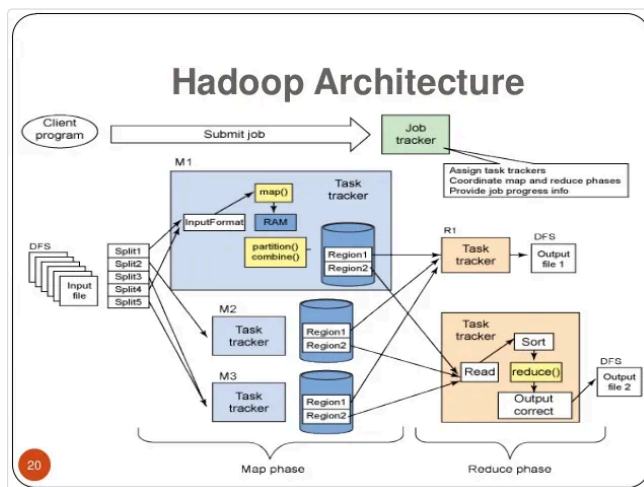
Hadoop Architecture

Client program

Submit job

Job tracker

Assign task trackers
Coordinate map and reduce phases
Provide job progress info

M1

Task tracker

map()

RAM

InputFormat

partition()
combine()

Region1
Region2

DFS

Input file

Split1
Split2
Split3
Split4
Split5

M2

Task tracker

Region1
Region2

M3

Task tracker

Region1
Region2

R1

Task tracker

DFS

Output file 1

Task tracker

Sort

Read

reduce()

Output correct

DFS

Output file 2

Map phase

Reduce phase

20